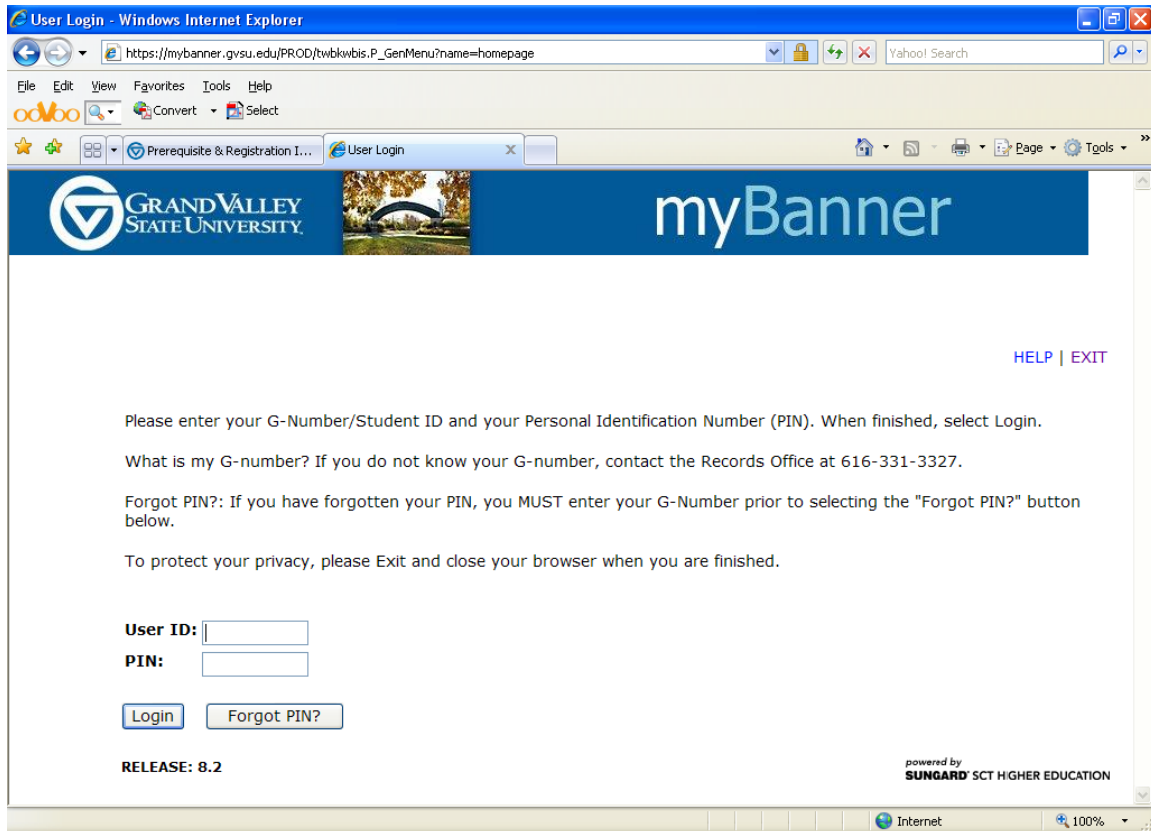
User Login - Windows Internet Explorer

https://mybanner.gvsu.edu/PROD/twbkwbis.P_GenMenu?name=homepage

Yahoo! Search

File Edit View Favorites Tools Help

ooVoo Convert Select

Prerequisite & Registration I... User Login

Page Tools

GRAND VALLEY STATE UNIVERSITY

myBanner

HELP | EXIT

Please enter your G-Number/Student ID and your Personal Identification Number (PIN). When finished, select Login.

What is my G-number? If you do not know your G-number, contact the Records Office at 616-331-3327.

Forgot PIN?: If you have forgotten your PIN, you MUST enter your G-Number prior to selecting the "Forgot PIN?" button below.

To protect your privacy, please Exit and close your browser when you are finished.

User ID:
PIN:

Login Forgot PIN?

RELEASE: 8.2

powered by SUNGARD SCT HIGHER EDUCATION

Internet 100%